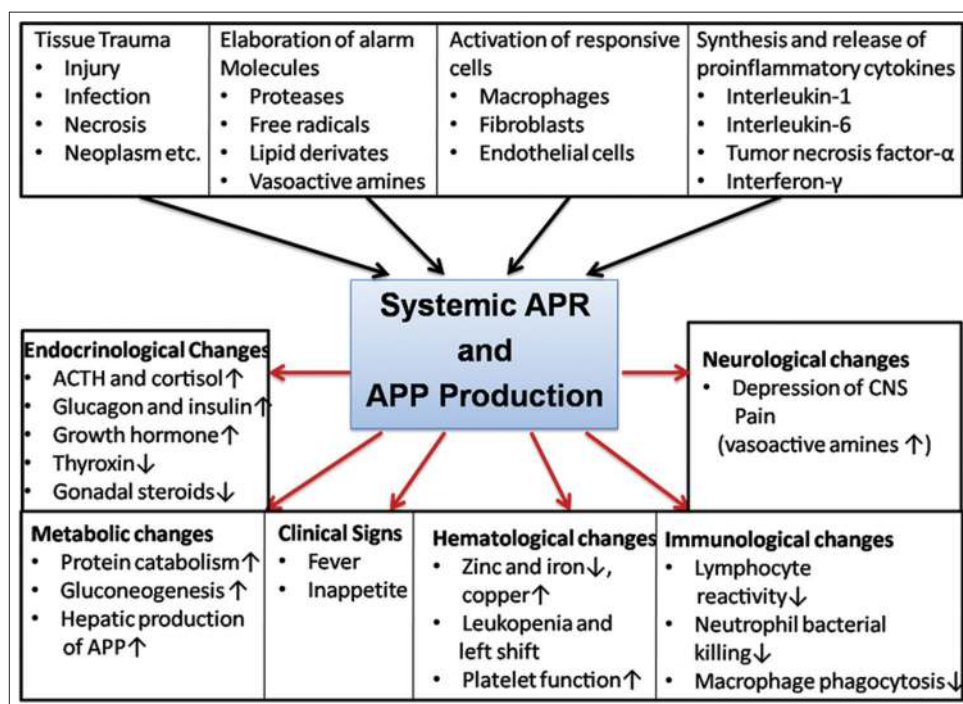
Tissue Trauma
- Injury
- Infection
- Necrosis
- Neoplasm etc.

Elaboration of alarm Molecules
- Proteases
- Free radicals
- Lipid derivates
- Vasoactive amines

Activation of responsive cells
- Macrophages
- Fibroblasts
- Endothelial cells

Synthesis and release of proinflammatory cytokines
- Interleukin-1
- Interleukin-6
- Tumor necrosis factor-α
- Interferon-γ

Systemic APR and APP Production

Endocrinological Changes
- ACTH and cortisol↑
- Glucagon and insulin↑
- Growth hormone↑
- Thyroxin↓
- Gonadal steroids↓

Neurological changes
- Depression of CNS Pain (vasoactive amines ↑)

Metabolic changes
- Protein catabolism↑
- Gluconeogenesis↑
- Hepatic production of APP↑

Clinical Signs
- Fever
- Inappetite

Hematological changes
- Zinc and iron↓, copper↑
- Leukopenia and left shift
- Platelet function↑

Immunological changes
- Lymphocyte reactivity↓
- Neutrophil bacterial killing↓
- Macrophage phagocytosis↓